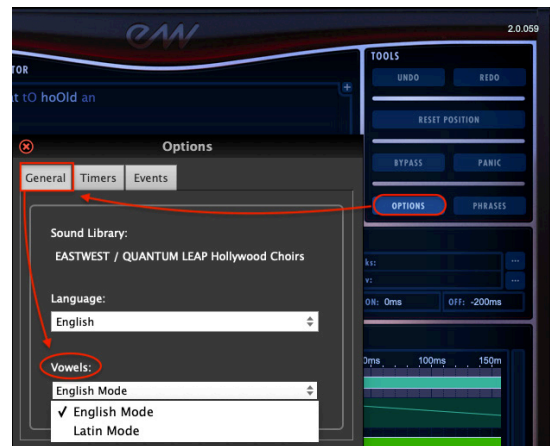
2.0.059

TOR

t tO hoOld an

+

TOOLS

UNDO

REDO

RESET POSITION

BYPASS

PANIC

OPTIONS

PHRASES

Options

General

Timers

Events

Sound Library:

EASTWEST / QUANTUM LEAP Hollywood Choirs

Language:

English

Vowels:

English Mode

✓ English Mode

Latin Mode

ks:

v:

ON: 0ms

OFF: -200ms

0ms

100ms

150m